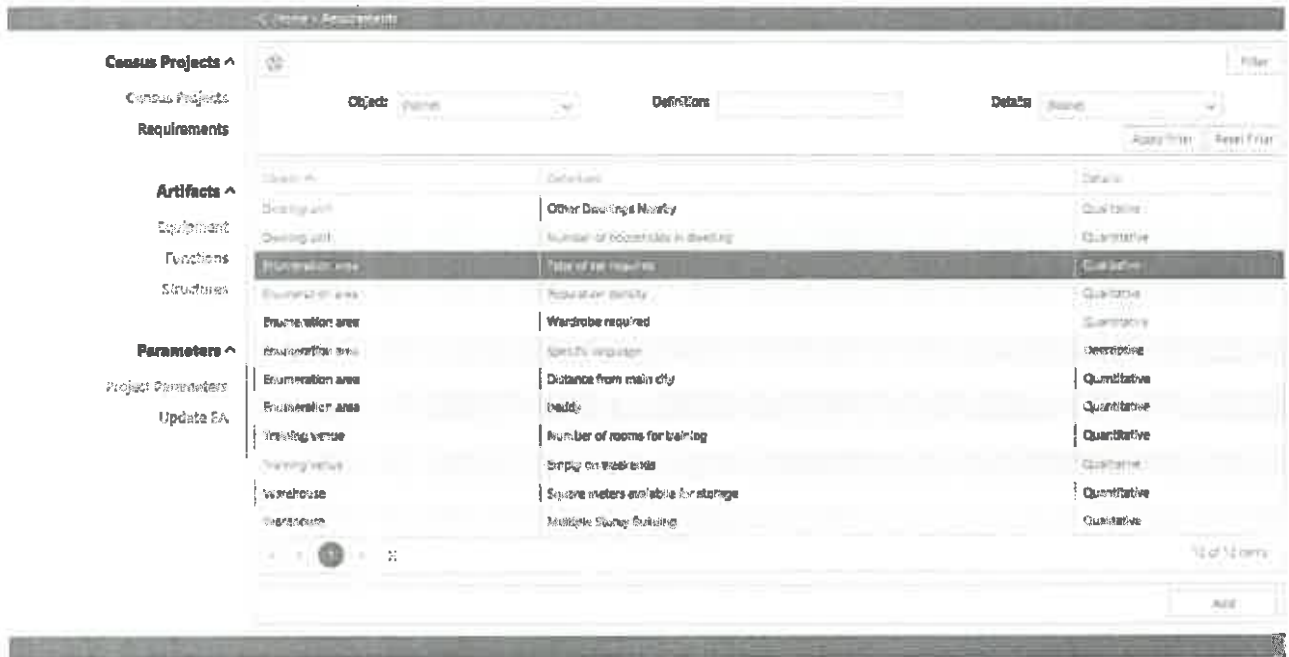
< Home › Requirements

Census Projects ^
Census Projects
Requirements

Artifacts ^
Equipment
Functions
Structures

Parameters ^
Project Parameters
Update EA

Filter

Object: (None)
Definition:
Details: (None)

Apply Filter
Reset Filter

| Object ^ | Definition | Details |
|---|---|---|
| Dwelling unit | Other Dwellings Nearby | Qualitative |
| Dwelling unit | Number of occupants in dwelling | Quantitative |
| Enumeration area | Type of vat required | Qualitative |
| Enumeration area | Population density | Qualitative |
| Enumeration area | Wardrobe required | Quantitative |
| Enumeration area | Specific language | Descriptive |
| Enumeration area | Distance from main city | Quantitative |
| Enumeration area | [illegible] | Quantitative |
| Training venue | Number of rooms for training | Quantitative |
| Training venue | Empty on weekends | Qualitative |
| Warehouse | Square meters available for storage | Quantitative |
| Warehouse | Multiple Storey Building | Qualitative |

1

12 of 12 items

Add